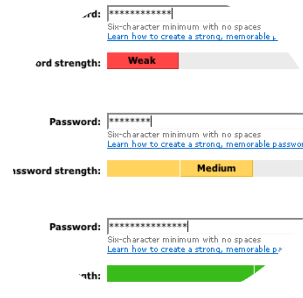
rd: ************

Six-character minimum with no spaces

Learn how to create a strong, memorable p

ord strength: Weak

Password: ********

Six-character minimum with no spaces

Learn how to create a strong, memorable passwo

assword strength: Medium

Password: ***************

Six-character minimum with no spaces

Learn how to create a strong, memorable p

ngth: